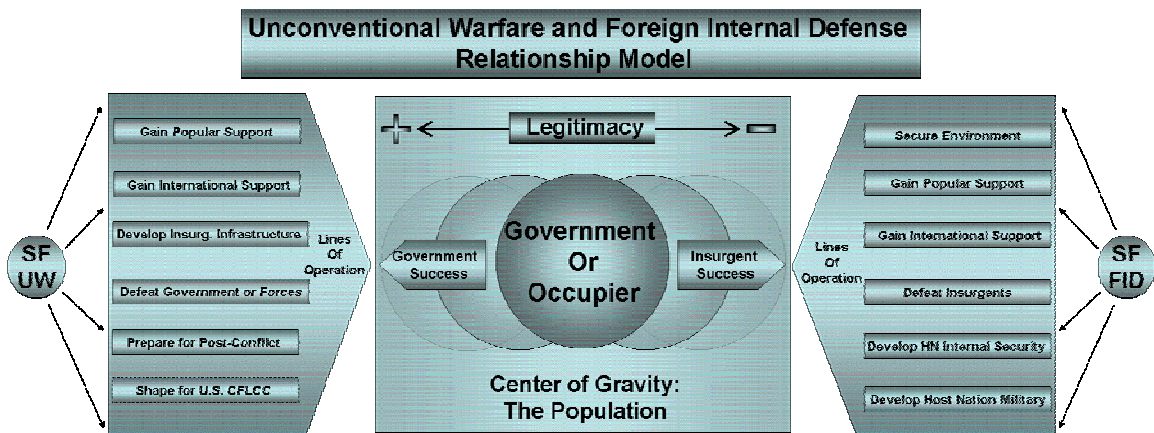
Unconventional Warfare and Foreign Internal Defense Relationship Model

SF UW

Gain Popular Support

Gain International Support

Develop Insurg. Infrastructure

Defeat Government or Forces

Prepare for Post-Conflict

Shape for U.S. CFLCC

Lines Of Operation

+ Legitimacy −

Government Success

Government Or Occupier

Insurgent Success

Center of Gravity: The Population

Lines Of Operation

Secure Environment

Gain Popular Support

Gain International Support

Defeat Insurgents

Develop HN Internal Security

Develop Host Nation Military

SF FID